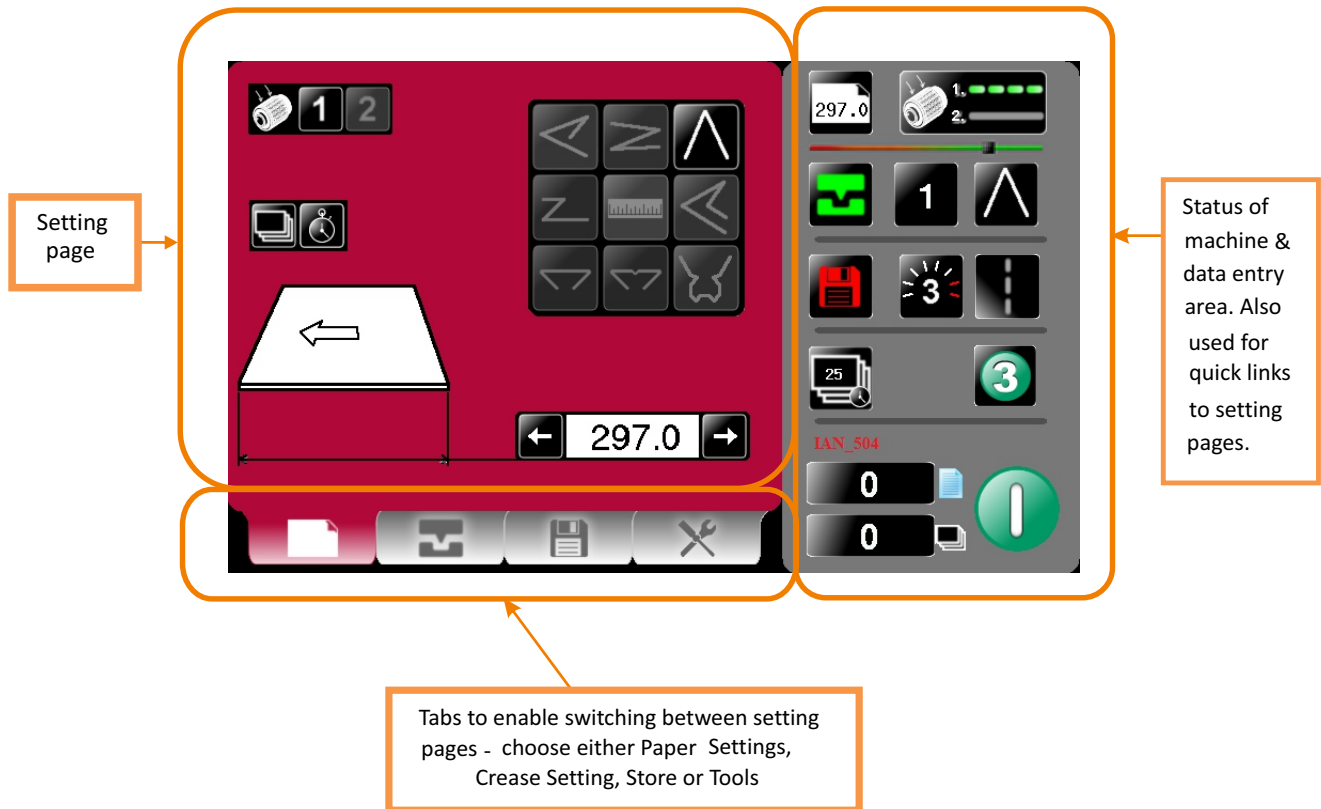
Setting page

1 2

297.0

Status of machine & data entry area. Also used for quick links to setting pages.

297.0

1.
2.

1

3

25

3

IAN_504

0

0

Tabs to enable switching between setting pages - choose either Paper Settings, Crease Setting, Store or Tools